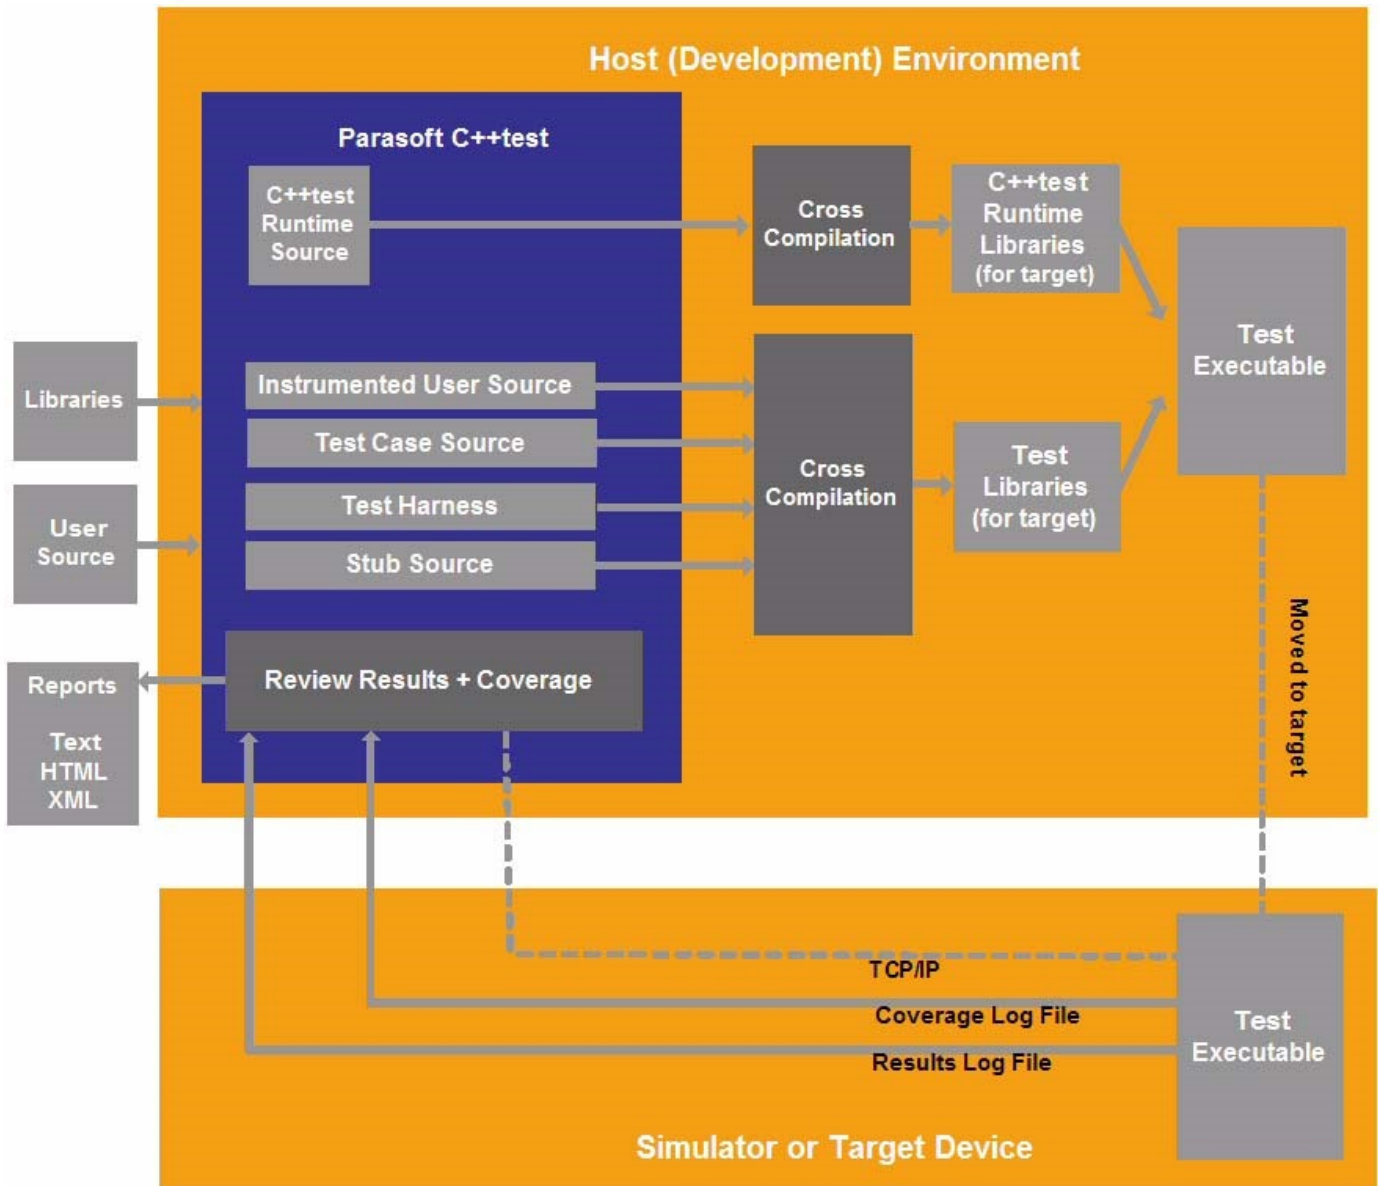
Host (Development) Environment

Parasoft C++test

C++test Runtime Source

Cross Compilation

C++test Runtime Libraries (for target)

Test Executable

Libraries

Instrumented User Source

Test Case Source

Test Harness

Stub Source

Cross Compilation

Test Libraries (for target)

User Source

Moved to target

Reports

Text
HTML
XML

Review Results + Coverage

TCP/IP

Coverage Log File

Results Log File

Test Executable

Simulator or Target Device